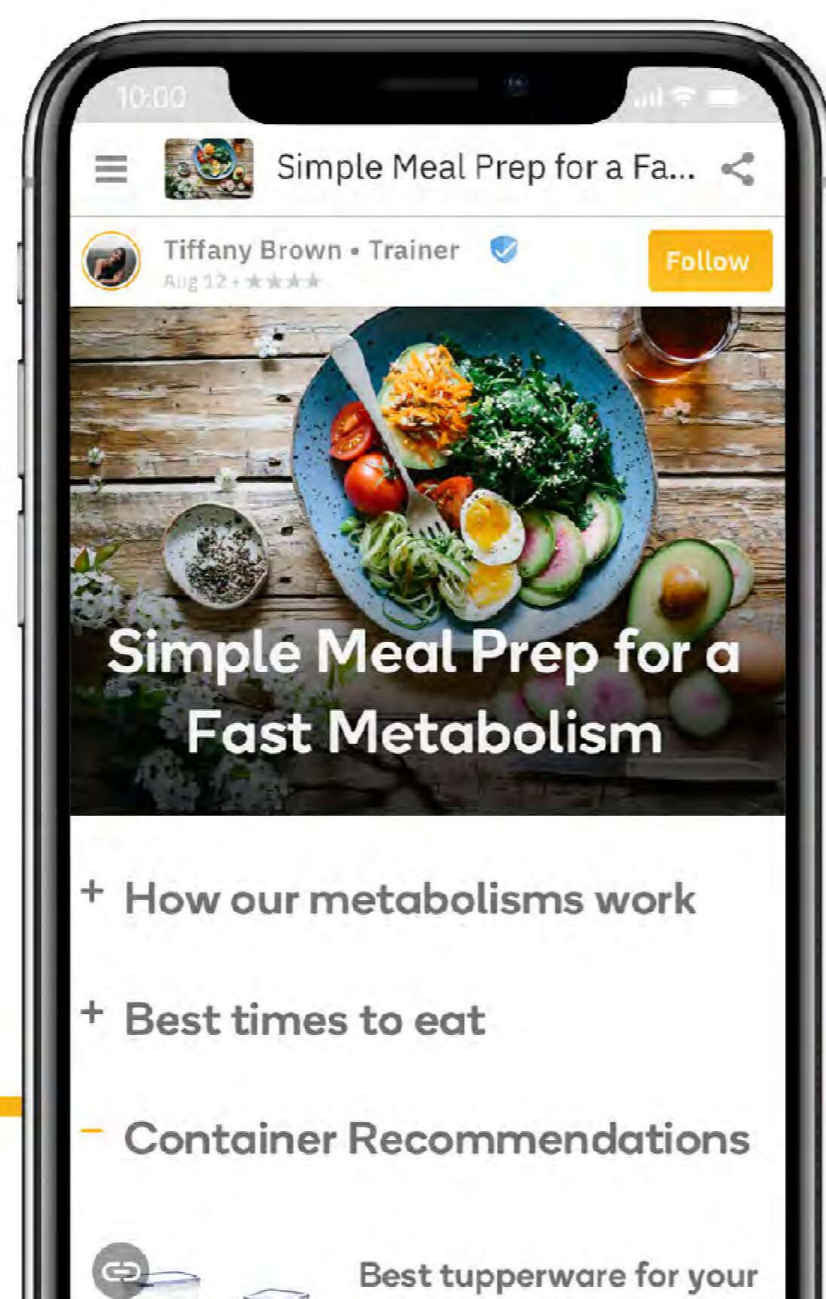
10:00

Simple Meal Prep for a Fa...

Tiffany Brown • Trainer
Aug 12 • ★★★★

Follow

Simple Meal Prep for a Fast Metabolism

+ How our metabolisms work

+ Best times to eat

– Container Recommendations

Best tupperware for your